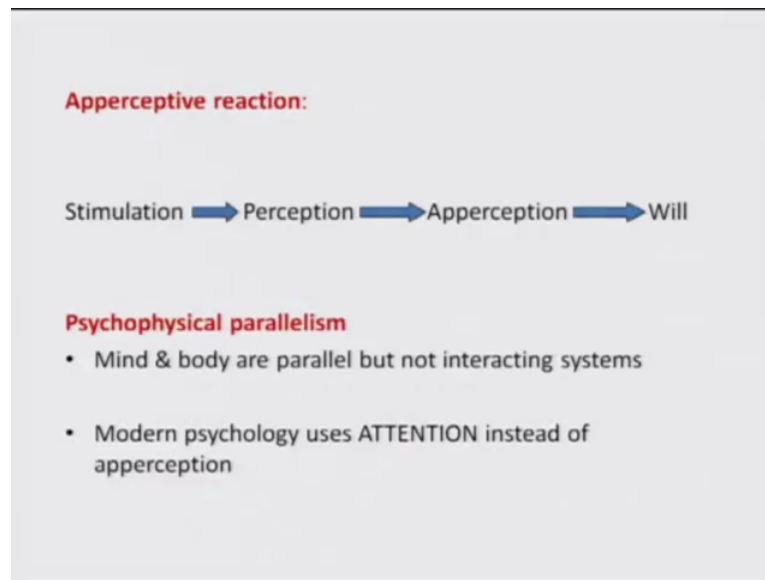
Apperceptive reaction:

Stimulation → Perception → Apperception → Will

Psychophysical parallelism

• Mind & body are parallel but not interacting systems

• Modern psychology uses ATTENTION instead of apperception